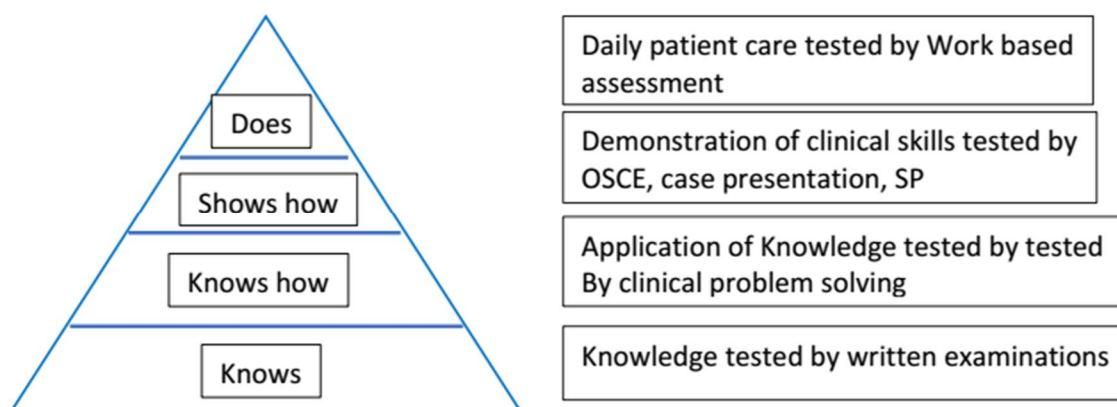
Does

Shows how

Knows how

Knows

Daily patient care tested by Work based assessment

Demonstration of clinical skills tested by OSCE, case presentation, SP

Application of Knowledge tested by tested By clinical problem solving

Knowledge tested by written examinations